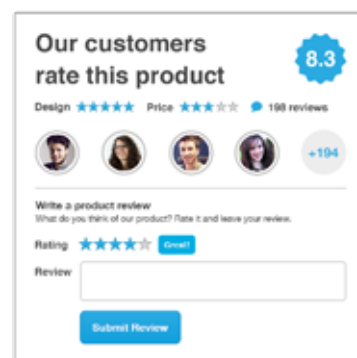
Our customers rate this product

8.3

Design ★★★★★ Price ★★★☆☆ 198 reviews

+194

Write a product review
What do you think of our product? Rate it and leave your review.

Rating ★★★★☆ Great!

Review

Submit Review